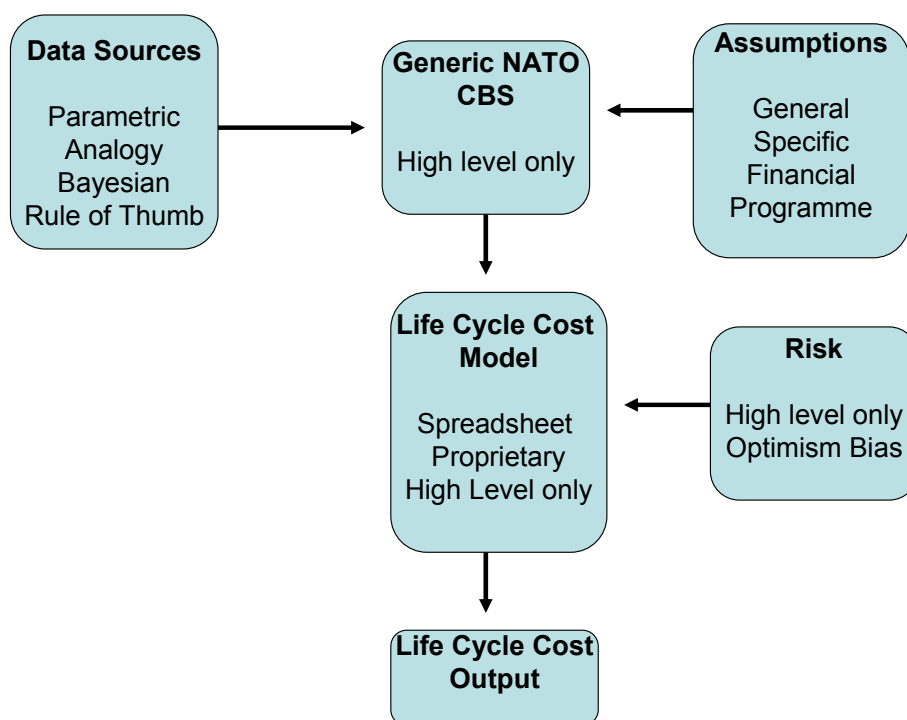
**Data Sources**

Parametric
Analogy
Bayesian
Rule of Thumb

**Generic NATO CBS**

High level only

**Assumptions**

General
Specific
Financial
Programme

**Life Cycle Cost Model**

Spreadsheet
Proprietary
High Level only

**Risk**

High level only
Optimism Bias

**Life Cycle Cost Output**